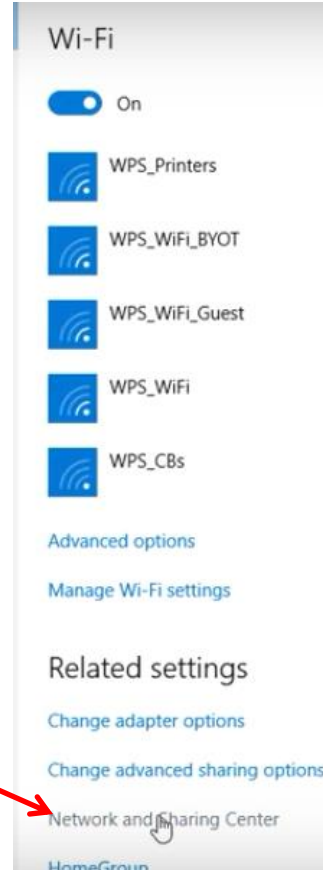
Wi-Fi

On

WPS_Printers

WPS_WiFi_BYOT

WPS_WiFi_Guest

WPS_WiFi

WPS_CBs

Advanced options

Manage Wi-Fi settings

Related settings

Change adapter options

Change advanced sharing options

Network and Sharing Center

HomeGroup